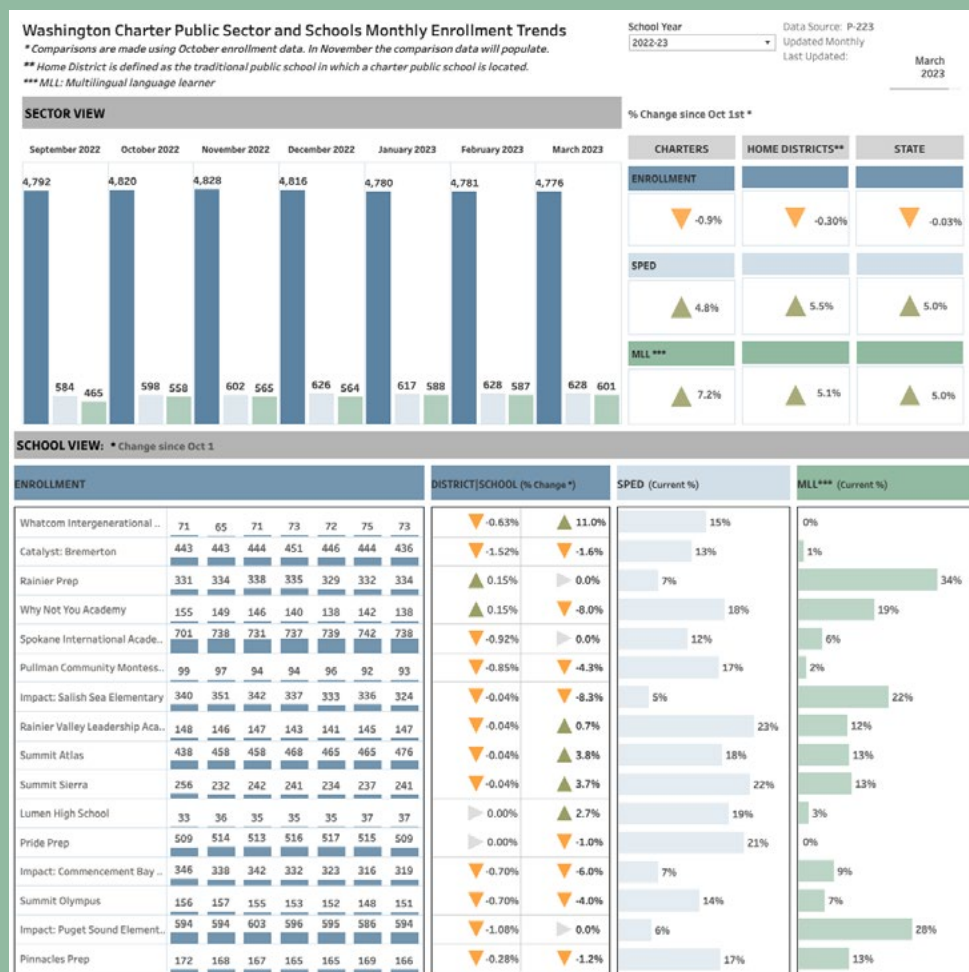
Washington Charter Public Sector and Schools Monthly Enrollment Trends
* Comparisons are made using October enrollment data. In November the comparison data will populate.
** Home District is defined as the traditional public school in which a charter public school is located.
*** MLL: Multilingual language learner

School Year
2022-23

Data Source: P-223
Updated Monthly
Last Updated:
March 2023

SECTOR VIEW

| September 2022 | October 2022 | November 2022 | December 2022 | January 2023 | February 2023 | March 2023 |
|---|---|---|---|---|---|---|
| 4,792 | 4,820 | 4,828 | 4,816 | 4,780 | 4,781 | 4,776 |
| 584 | 598 | 602 | 626 | 617 | 628 | 628 |
| 465 | 558 | 565 | 564 | 588 | 587 | 601 |

% Change since Oct 1st *

| | CHARTERS | HOME DISTRICTS** | STATE |
|---|---|---|---|
| ENROLLMENT | -0.9% | -0.30% | -0.03% |
| SPED | 4.8% | 5.5% | 5.0% |
| MLL *** | 7.2% | 5.1% | 5.0% |

SCHOOL VIEW: * Change since Oct 1

| ENROLLMENT | | | | | | | | DISTRICT\|SCHOOL (% Change *) | | SPED (Current %) | MLL*** (Current %) |
|---|---|---|---|---|---|---|---|---|---|---|---|
| Whatcom Intergenerational .. | 71 | 65 | 71 | 73 | 72 | 75 | 73 | -0.63% | 11.0% | 15% | 0% |
| Catalyst: Bremerton | 443 | 443 | 444 | 451 | 446 | 444 | 436 | -1.52% | -1.6% | 13% | 1% |
| Rainier Prep | 331 | 334 | 338 | 335 | 329 | 332 | 334 | 0.15% | 0.0% | 7% | 34% |
| Why Not You Academy | 155 | 149 | 146 | 140 | 138 | 142 | 138 | 0.15% | -8.0% | 18% | 19% |
| Spokane International Acade.. | 701 | 738 | 731 | 737 | 739 | 742 | 738 | -0.92% | 0.0% | 12% | 6% |
| Pullman Community Montess.. | 99 | 97 | 94 | 94 | 96 | 92 | 93 | -0.85% | -4.3% | 17% | 2% |
| Impact: Salish Sea Elementary | 340 | 351 | 342 | 337 | 333 | 336 | 324 | -0.04% | -8.3% | 5% | 22% |
| Rainier Valley Leadership Aca.. | 148 | 146 | 147 | 143 | 141 | 145 | 147 | -0.04% | 0.7% | 23% | 12% |
| Summit Atlas | 438 | 458 | 458 | 468 | 465 | 465 | 476 | -0.04% | 3.8% | 18% | 13% |
| Summit Sierra | 256 | 232 | 242 | 241 | 234 | 237 | 241 | -0.04% | 3.7% | 22% | 13% |
| Lumen High School | 33 | 36 | 35 | 35 | 35 | 37 | 37 | 0.00% | 2.7% | 19% | 3% |
| Pride Prep | 509 | 514 | 513 | 516 | 517 | 515 | 509 | 0.00% | -1.0% | 21% | 0% |
| Impact: Commencement Bay .. | 346 | 338 | 342 | 332 | 323 | 316 | 319 | -0.70% | -6.0% | 7% | 9% |
| Summit Olympus | 156 | 157 | 155 | 153 | 152 | 148 | 151 | -0.70% | -4.0% | 14% | 7% |
| Impact: Puget Sound Element.. | 594 | 594 | 603 | 596 | 595 | 586 | 594 | -1.08% | 0.0% | 6% | 28% |
| Pinnacles Prep | 172 | 168 | 167 | 165 | 165 | 169 | 166 | -0.28% | -1.2% | 17% | 13% |